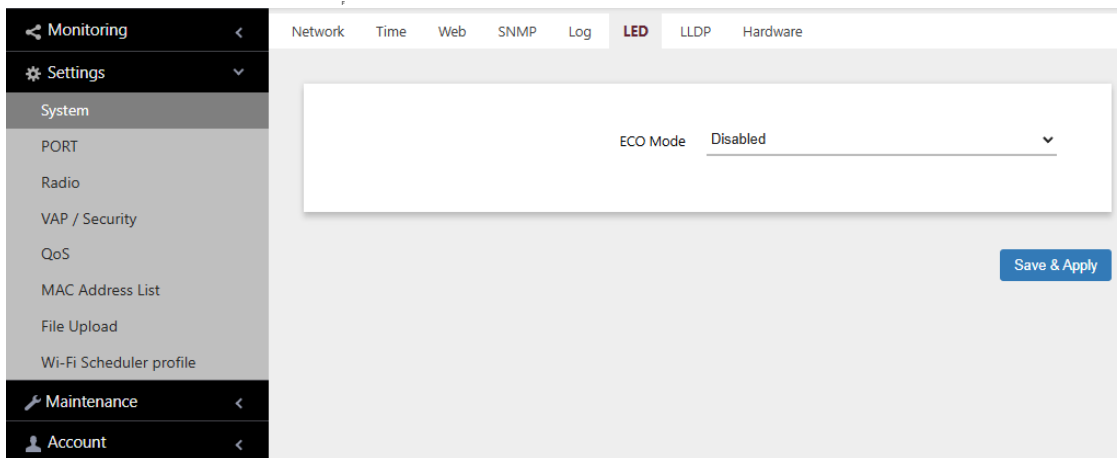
Monitoring
Settings
System
PORT
Radio
VAP / Security
QoS
MAC Address List
File Upload
Wi-Fi Scheduler profile
Maintenance
Account

Network Time Web SNMP Log LED LLDP Hardware

ECO Mode Disabled

Save & Apply